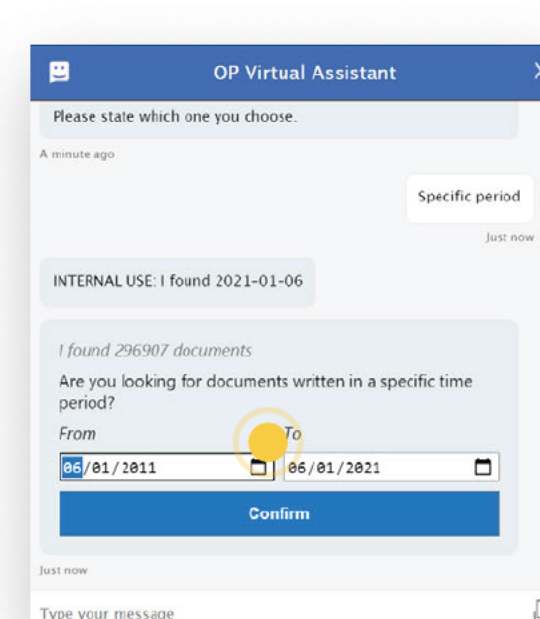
OP Virtual Assistant

Please state which one you choose.

A minute ago

Specific period

Just now

INTERNAL USE: I found 2021-01-06

I found 296907 documents

Are you looking for documents written in a specific time period?

From

To

06/01/2011

06/01/2021

Confirm

Just now

Type your message